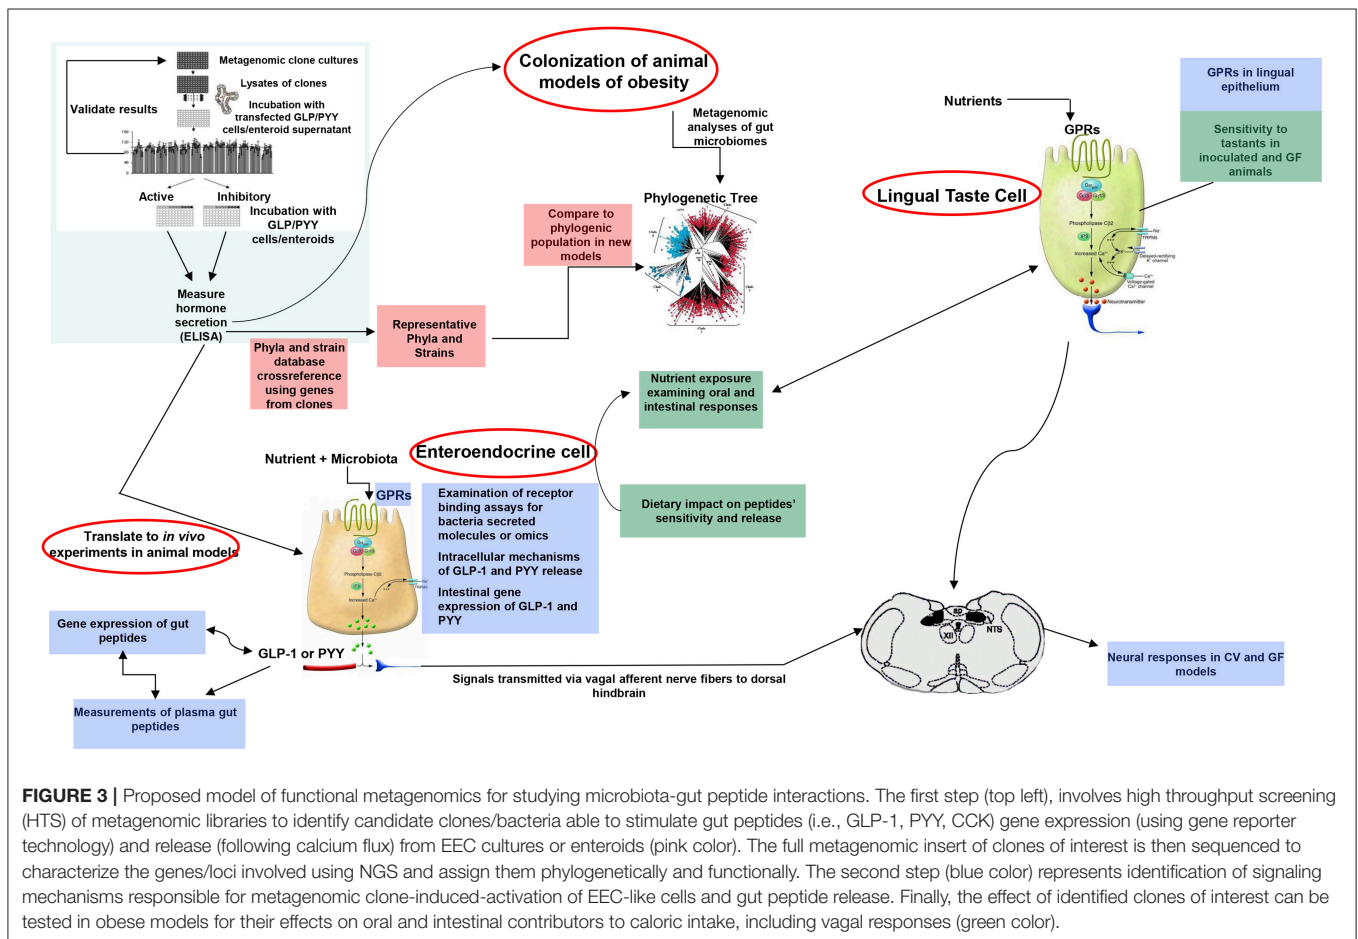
Metagenomic clone cultures

Lysates of clones

Incubation with transfected GLP/PYY cells/enteroid supernatant

Validate results

Active

Inhibitory

Incubation with GLP/PYY cells/enteroids

Measure hormone secretion (ELISA)

Colonization of animal models of obesity

Metagenomic analyses of gut microbiomes

Phylogenetic Tree

Compare to phylogenic population in new models

Representative Phyla and Strains

Phyla and strain database crossreference using genes from clones

Nutrients

GPRs

GPRs in lingual epithelium

Sensitivity to tastants in inoculated and GF animals

Lingual Taste Cell

Phospholipase Cβ2

Increased Ca²⁺

Neurotransmitter

Nutrient exposure examining oral and intestinal responses

Enteroendocrine cell

Dietary impact on peptides' sensitivity and release

Nutrient + Microbiota

GPRs

Examination of receptor binding assays for bacteria secreted molecules or omics

Intracellular mechanisms of GLP-1 and PYY release

Intestinal gene expression of GLP-1 and PYY

Translate to *in vivo* experiments in animal models

Gene expression of gut peptides

GLP-1 or PYY

Measurements of plasma gut peptides

Signals transmitted via vagal afferent nerve fibers to dorsal hindbrain

AP

XII

NTS

Neural responses in CV and GF models

**FIGURE 3 |** Proposed model of functional metagenomics for studying microbiota-gut peptide interactions. The first step (top left), involves high throughput screening (HTS) of metagenomic libraries to identify candidate clones/bacteria able to stimulate gut peptides (i.e., GLP-1, PYY, CCK) gene expression (using gene reporter technology) and release (following calcium flux) from EEC cultures or enteroids (pink color). The full metagenomic insert of clones of interest is then sequenced to characterize the genes/loci involved using NGS and assign them phylogenetically and functionally. The second step (blue color) represents identification of signaling mechanisms responsible for metagenomic clone-induced-activation of EEC-like cells and gut peptide release. Finally, the effect of identified clones of interest can be tested in obese models for their effects on oral and intestinal contributors to caloric intake, including vagal responses (green color).